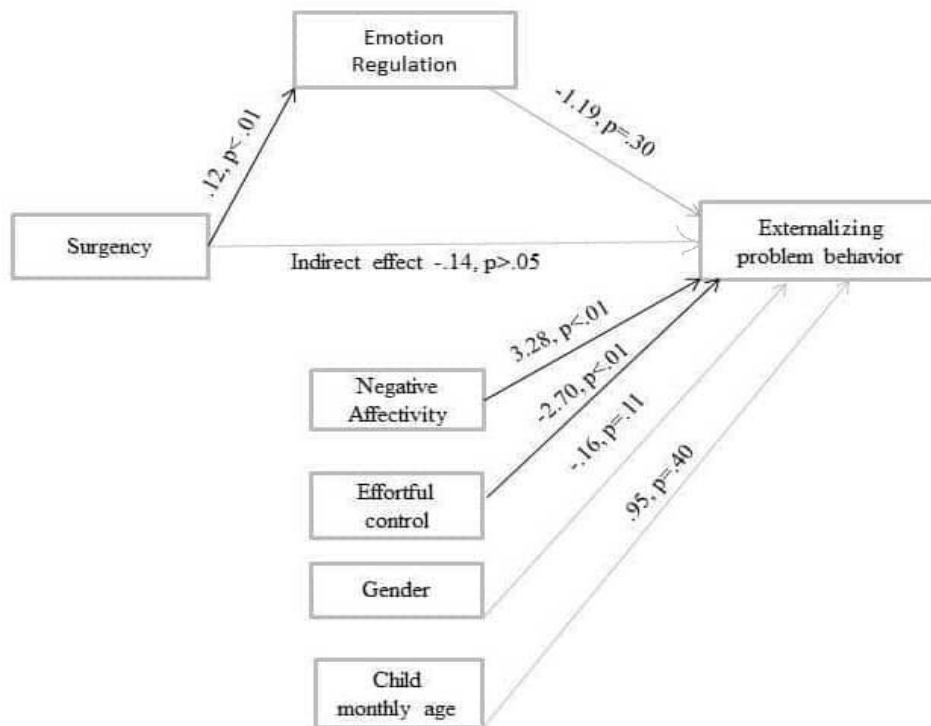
Emotion Regulation

.12, p<.01

-1.19, p=.30

Surgency

Indirect effect -.14, p>.05

Externalizing problem behavior

3.28, p<.01

Negative Affectivity

-2.70, p<.01

-.16, p=.11

Effortful control

.95, p=.40

Gender

Child monthly age